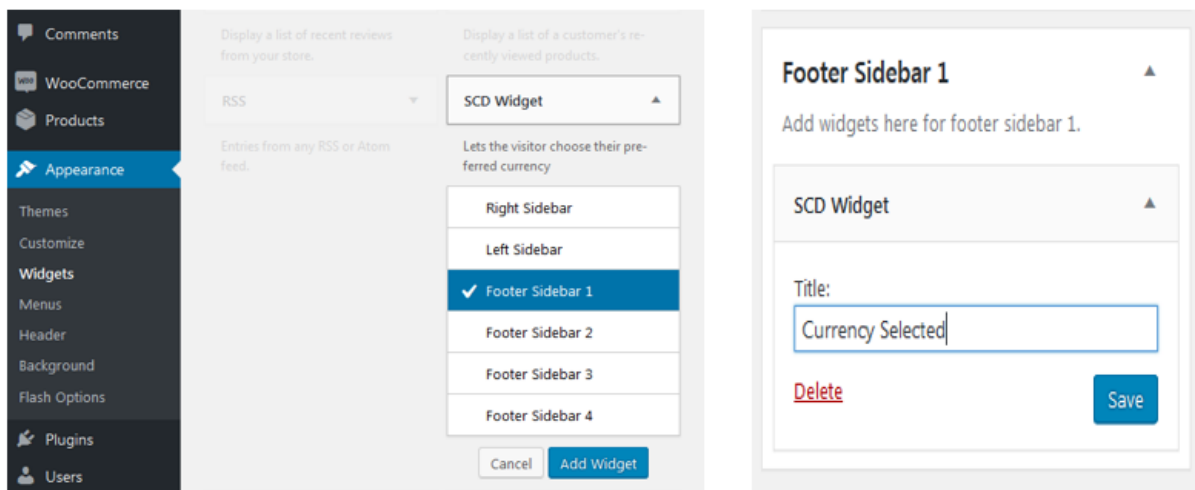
Comments
WooCommerce
Products
Appearance
Themes
Customize
Widgets
Menus
Header
Background
Flash Options
Plugins
Users

Display a list of recent reviews from your store.

RSS

Entries from any RSS or Atom feed.

Display a list of a customer's recently viewed products.

SCD Widget

Lets the visitor choose their preferred currency

Right Sidebar
Left Sidebar
✔ Footer Sidebar 1
Footer Sidebar 2
Footer Sidebar 3
Footer Sidebar 4

Cancel
Add Widget

Footer Sidebar 1

Add widgets here for footer sidebar 1.

SCD Widget

Title:
Currency Selected

Delete
Save